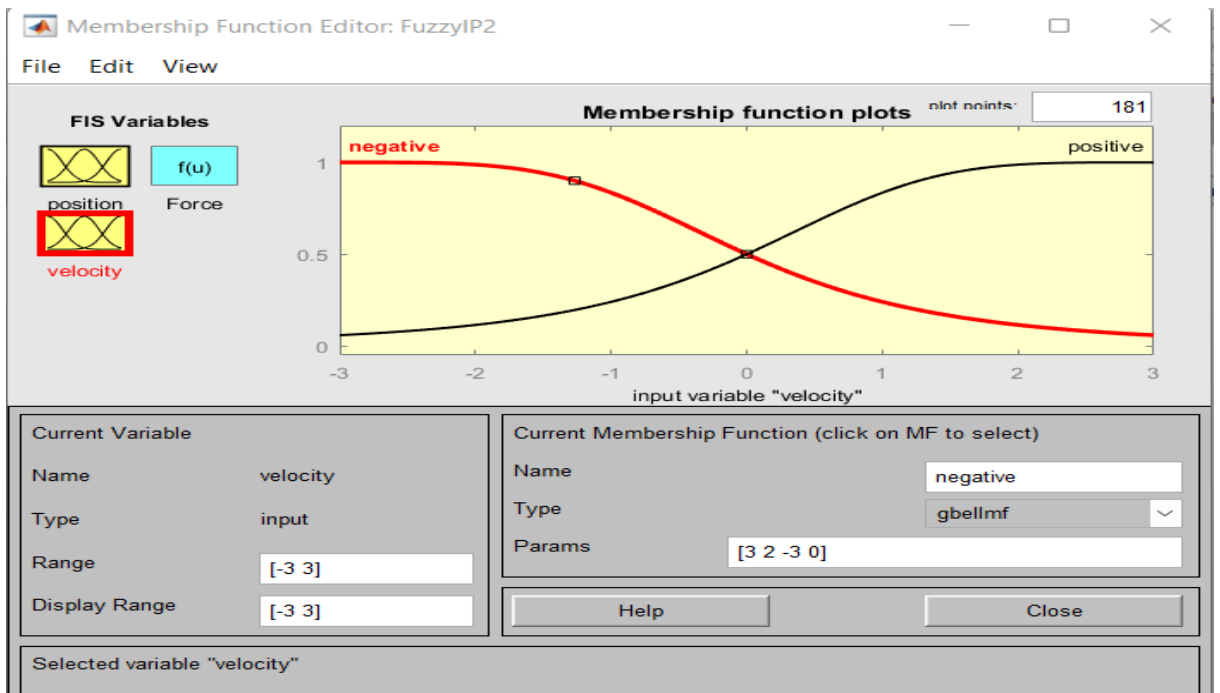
Membership Function Editor: FuzzyIP2

File Edit View

FIS Variables

f(u)

position Force

velocity

Membership function plots

plot points: 181

negative

positive

1

0.5

0

-3 -2 -1 0 1 2 3

input variable "velocity"

Current Variable

Name velocity

Type input

Range [-3 3]

Display Range [-3 3]

Current Membership Function (click on MF to select)

Name negative

Type gbellmf

Params [3 2 -3 0]

Help

Close

Selected variable "velocity"